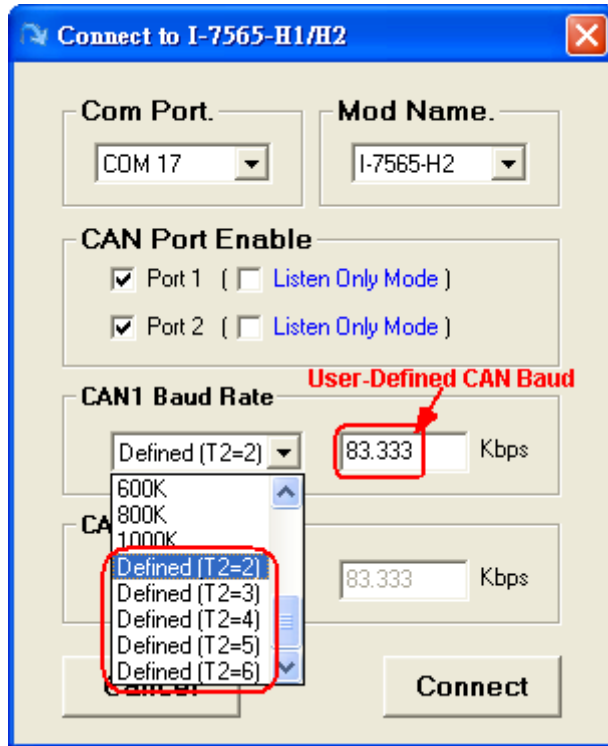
Connect to I-7565-H1/H2

Com Port.
COM 17

Mod Name.
I-7565-H2

CAN Port Enable
Port 1 ( Listen Only Mode )
Port 2 ( Listen Only Mode )

CAN1 Baud Rate
User-Defined CAN Baud
Defined (T2=2)
83.333 Kbps

600K
800K
1000K
Defined (T2=2)
Defined (T2=3)
Defined (T2=4)
Defined (T2=5)
Defined (T2=6)

CA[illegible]
83.333 Kbps

Cancel
Connect